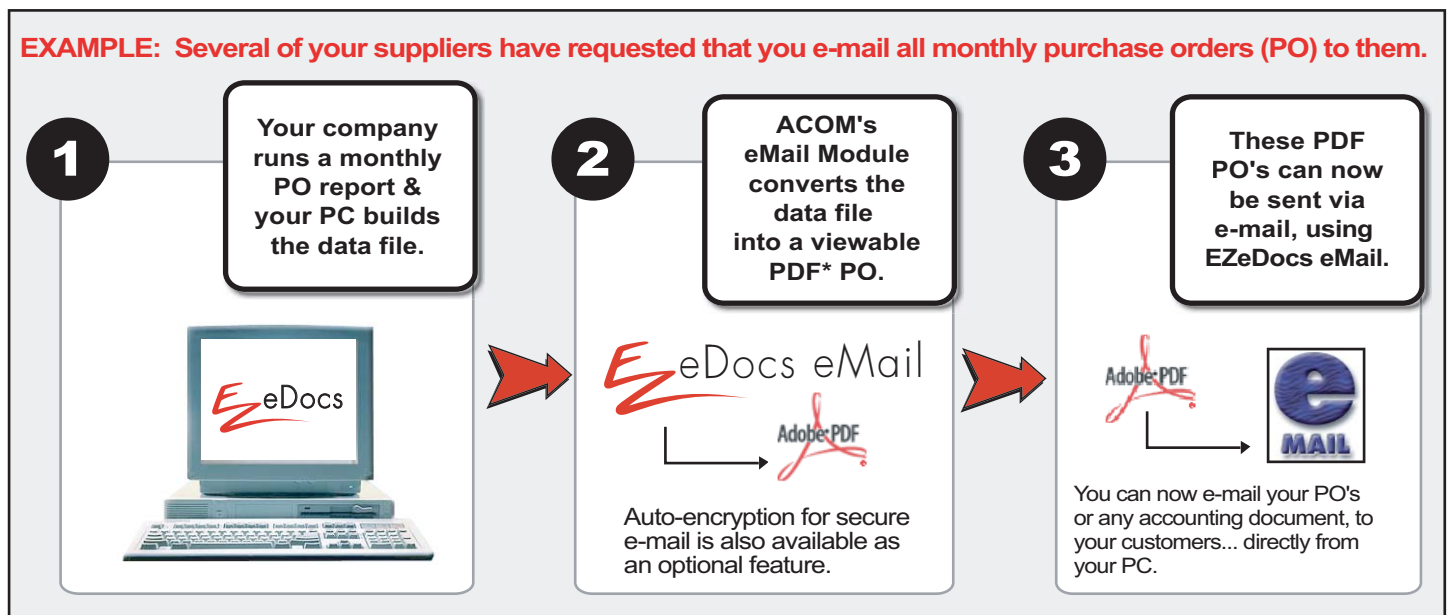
EXAMPLE: Several of your suppliers have requested that you e-mail all monthly purchase orders (PO) to them.

1

Your company runs a monthly PO report & your PC builds the data file.

EZeDocs

2

ACOM's eMail Module converts the data file into a viewable PDF* PO.

EZeDocs eMail

Adobe PDF

Auto-encryption for secure e-mail is also available as an optional feature.

3

These PDF PO's can now be sent via e-mail, using EZeDocs eMail.

Adobe PDF

e MAIL

You can now e-mail your PO's or any accounting document, to your customers... directly from your PC.